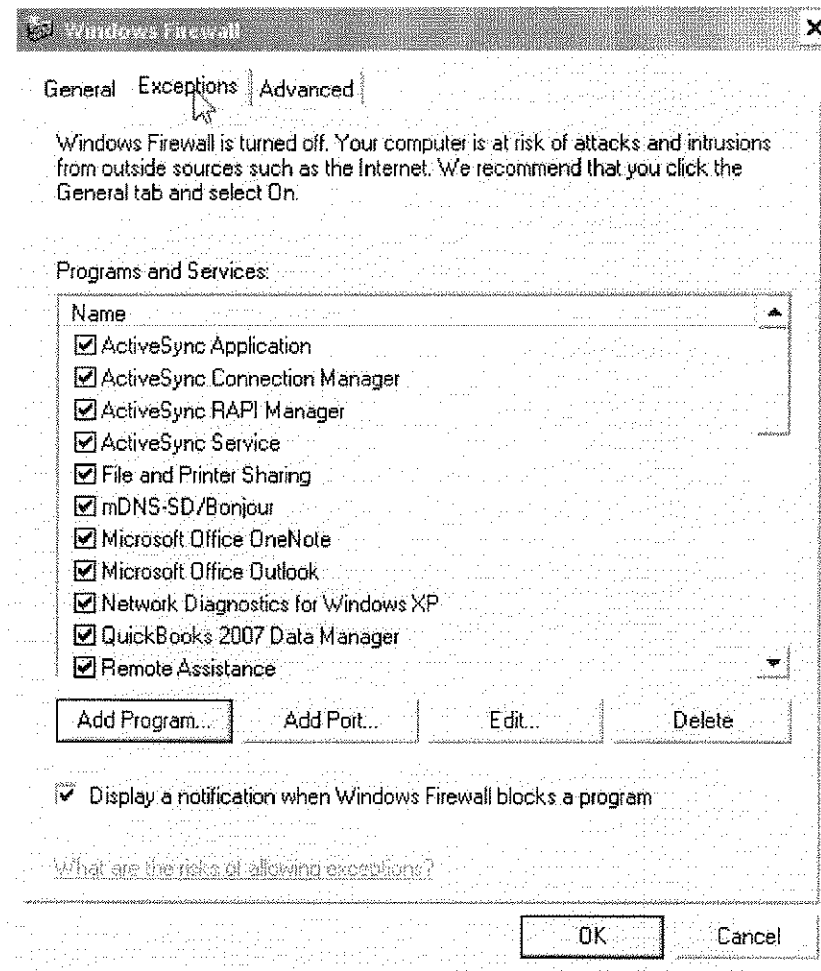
Windows Firewall

General Exceptions Advanced

Windows Firewall is turned off. Your computer is at risk of attacks and intrusions from outside sources such as the Internet. We recommend that you click the General tab and select On.

Programs and Services:

Name
ActiveSync Application
ActiveSync Connection Manager
ActiveSync RAPI Manager
ActiveSync Service
File and Printer Sharing
mDNS-SD/Bonjour
Microsoft Office OneNote
Microsoft Office Outlook
Network Diagnostics for Windows XP
QuickBooks 2007 Data Manager
Remote Assistance

Add Program... Add Port... Edit... Delete

Display a notification when Windows Firewall blocks a program

What are the risks of allowing exceptions?

OK Cancel